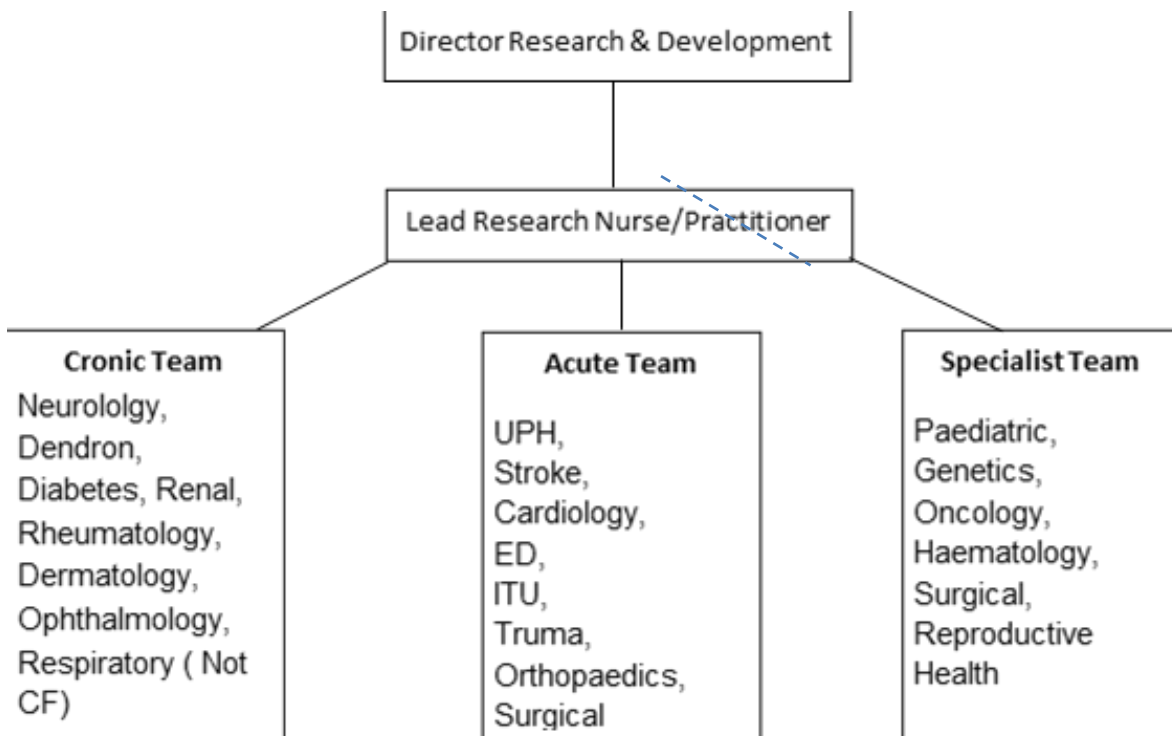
Director Research & Development

Lead Research Nurse/Practitioner

Cronic Team

Neurololgy, Dendron, Diabetes, Renal, Rheumatology, Dermatology, Ophthalmology, Respiratory ( Not CF)

Acute Team

UPH, Stroke, Cardiology, ED, ITU, Truma, Orthopaedics, Surgical

Specialist Team

Paediatric, Genetics, Oncology, Haematology, Surgical, Reproductive Health